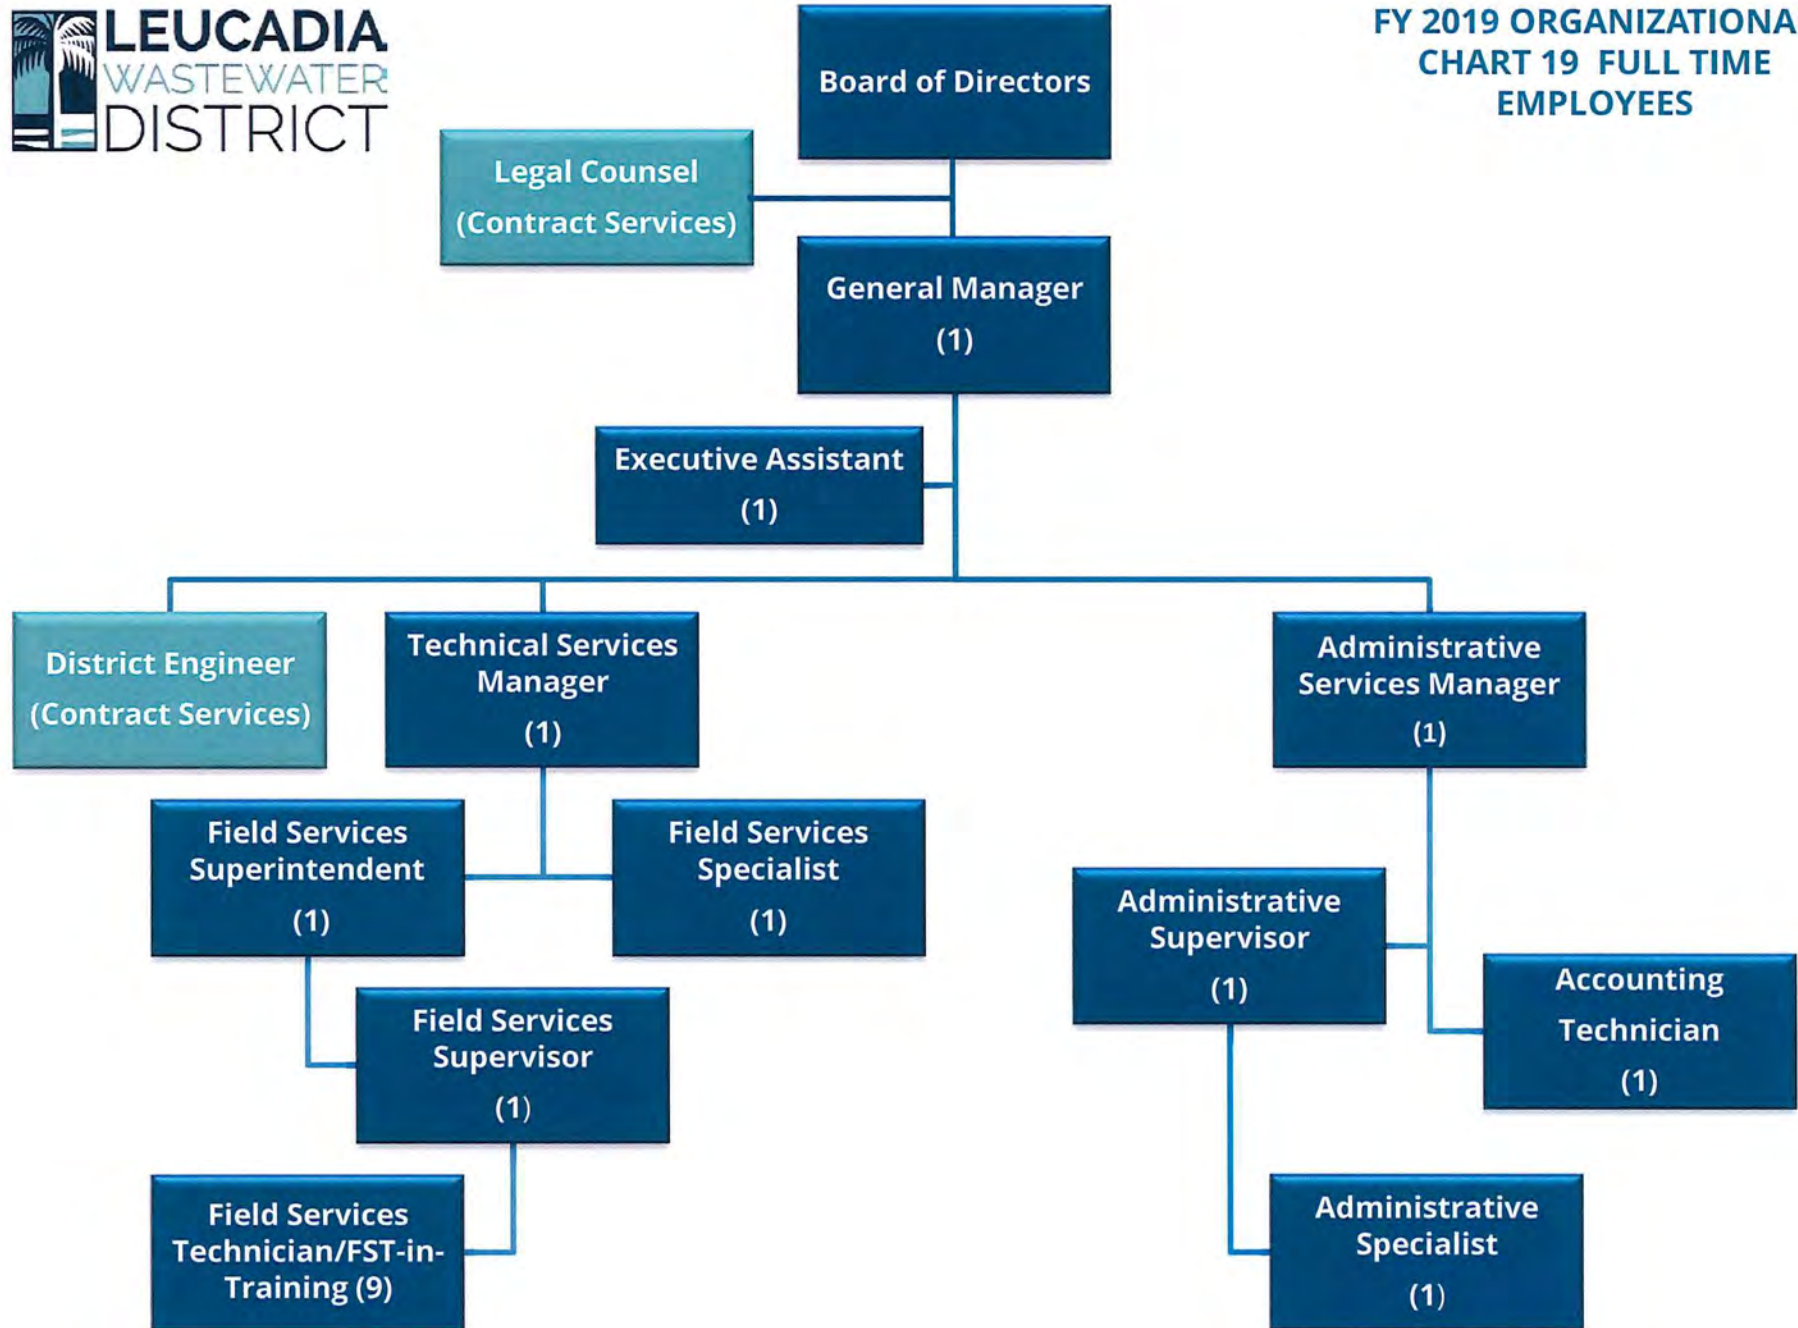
LEUCADIA WASTEWATER DISTRICT

FY 2019 ORGANIZATIONA CHART 19 FULL TIME EMPLOYEES

Board of Directors

Legal Counsel (Contract Services)

General Manager (1)

Executive Assistant (1)

District Engineer (Contract Services)

Technical Services Manager (1)

Administrative Services Manager (1)

Field Services Superintendent (1)

Field Services Specialist (1)

Administrative Supervisor (1)

Accounting Technician (1)

Field Services Supervisor (1)

Field Services Technician/FST-in-Training (9)

Administrative Specialist (1)